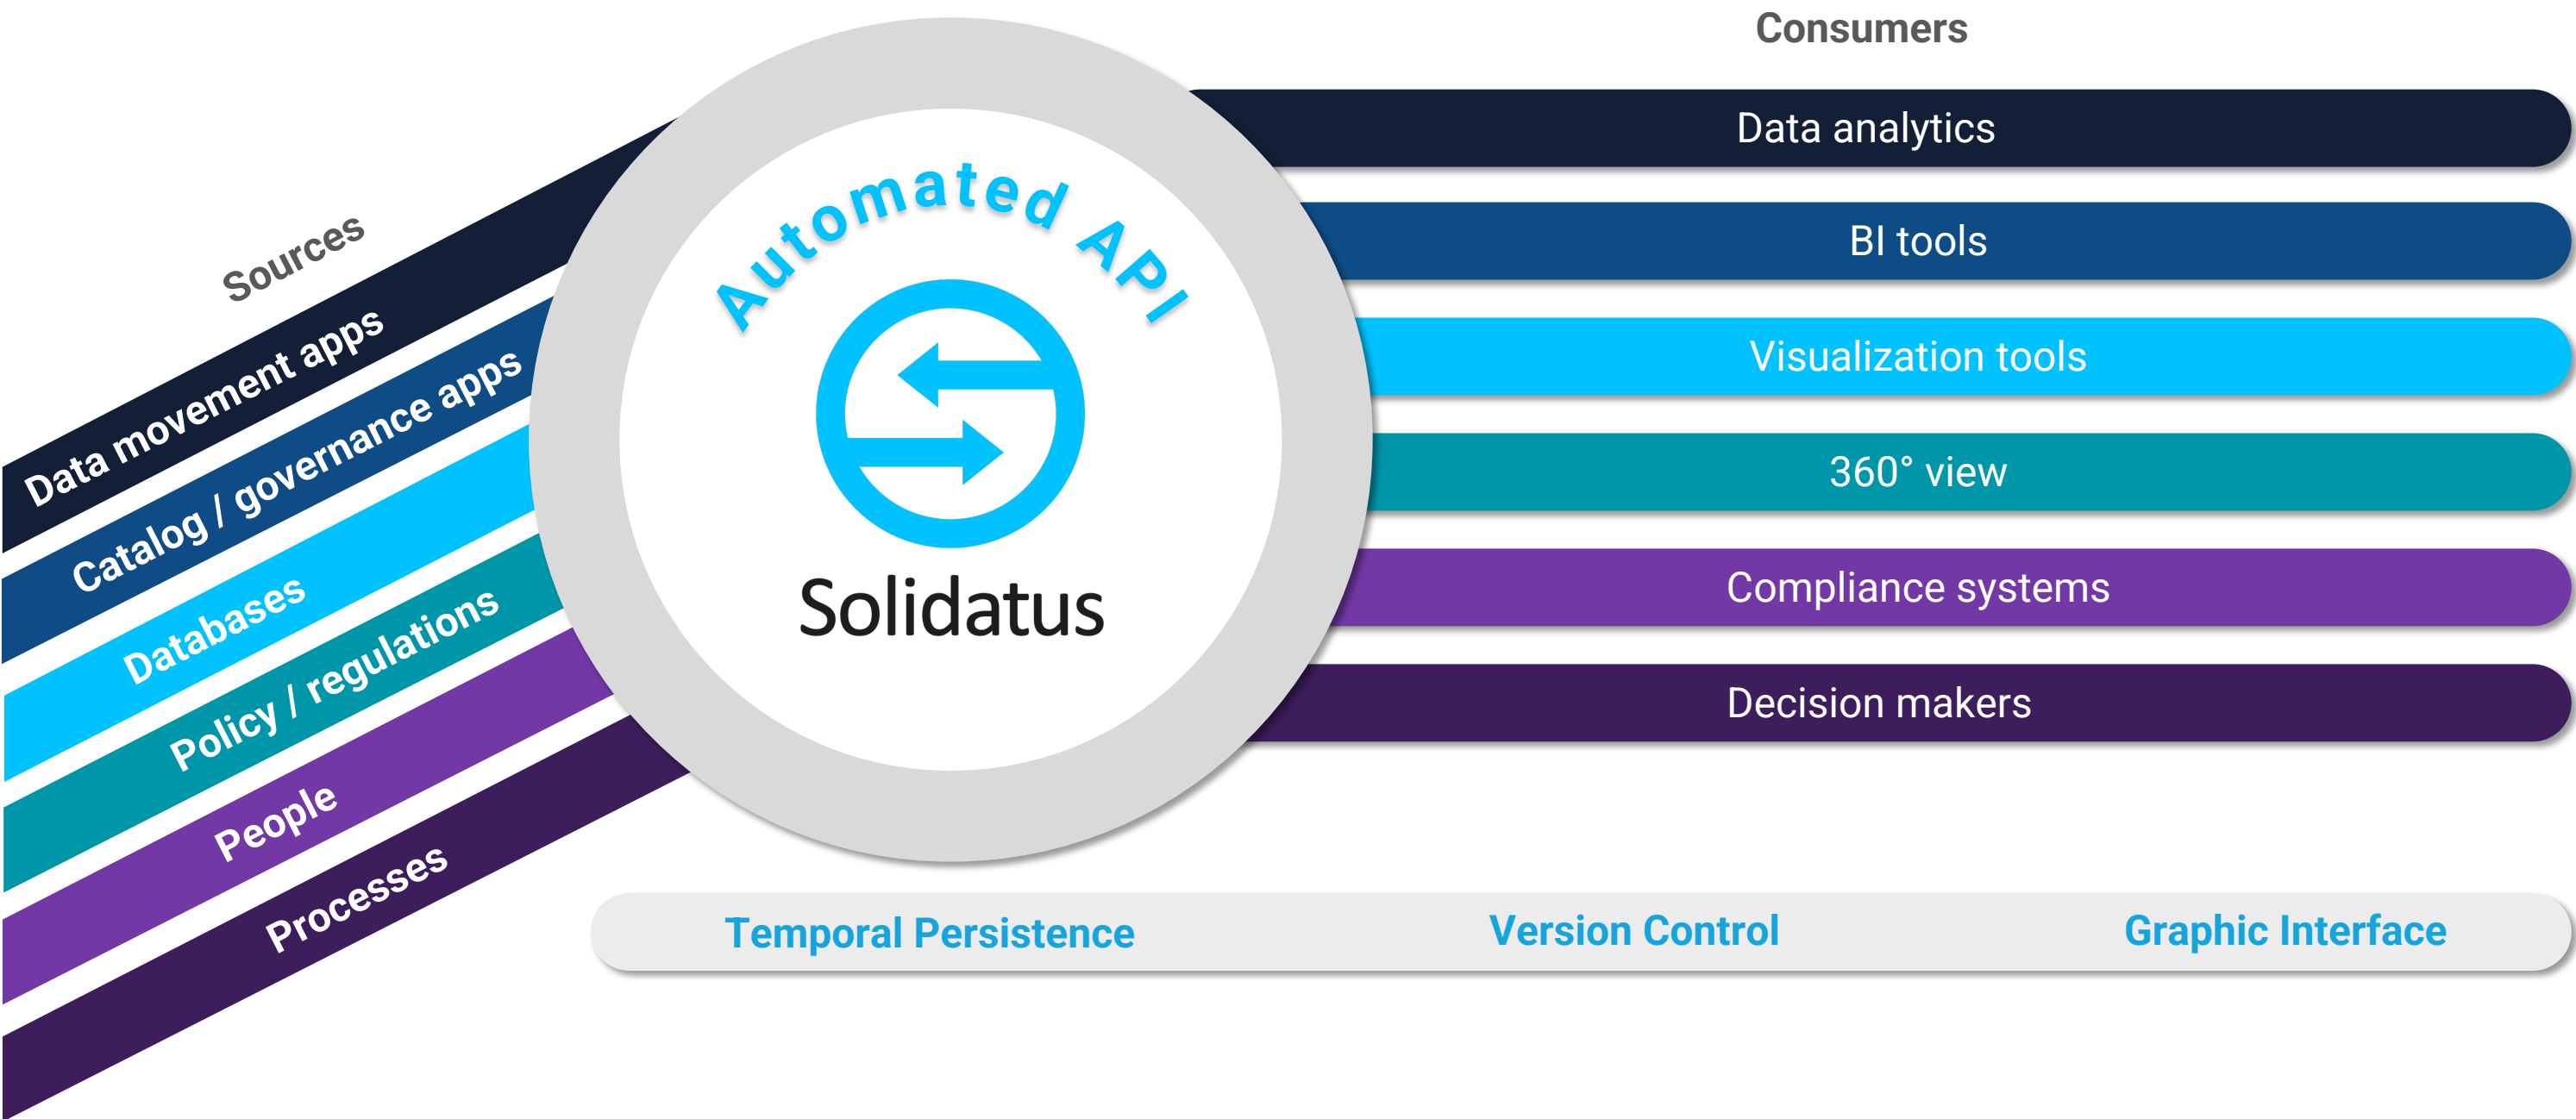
Sources

Data movement apps

Catalog / governance apps

Databases

Policy / regulations

People

Processes

Automated API

Solidatus

Consumers

Data analytics

BI tools

Visualization tools

360° view

Compliance systems

Decision makers

Temporal Persistence

Version Control

Graphic Interface